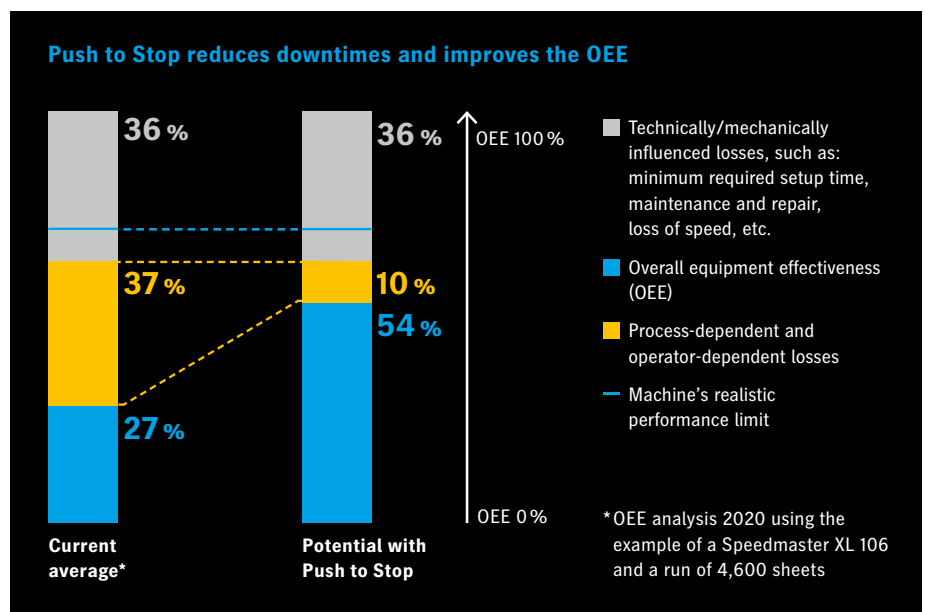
Push to Stop reduces downtimes and improves the OEE

36 %

37 %

27 %

Current average*

36 %

10 %

54 %

Potential with Push to Stop

OEE 100 %

OEE 0 %

Technically/mechanically influenced losses, such as: minimum required setup time, maintenance and repair, loss of speed, etc.

Overall equipment effectiveness (OEE)

Process-dependent and operator-dependent losses

Machine’s realistic performance limit

* OEE analysis 2020 using the example of a Speedmaster XL 106 and a run of 4,600 sheets